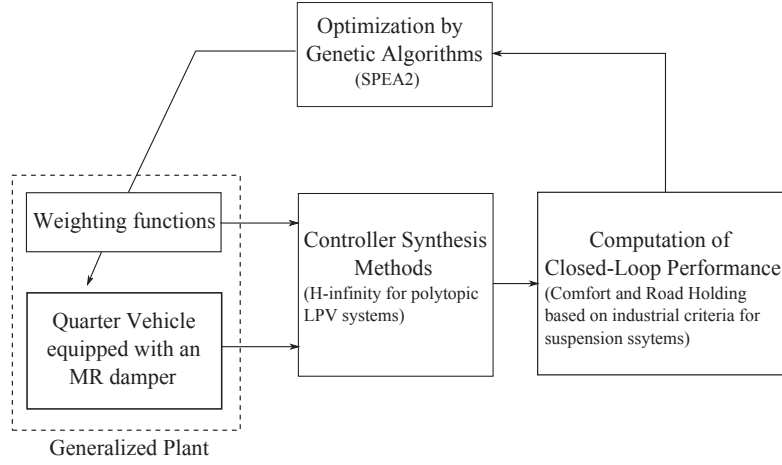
Optimization by Genetic Algorithms
(SPEA2)

Weighting functions

Quarter Vehicle equipped with an MR damper

Generalized Plant

Controller Synthesis Methods
(H-infinity for polytopic LPV systems)

Computation of Closed-Loop Performance
(Comfort and Road Holding based on industrial criteria for suspension ssytems)